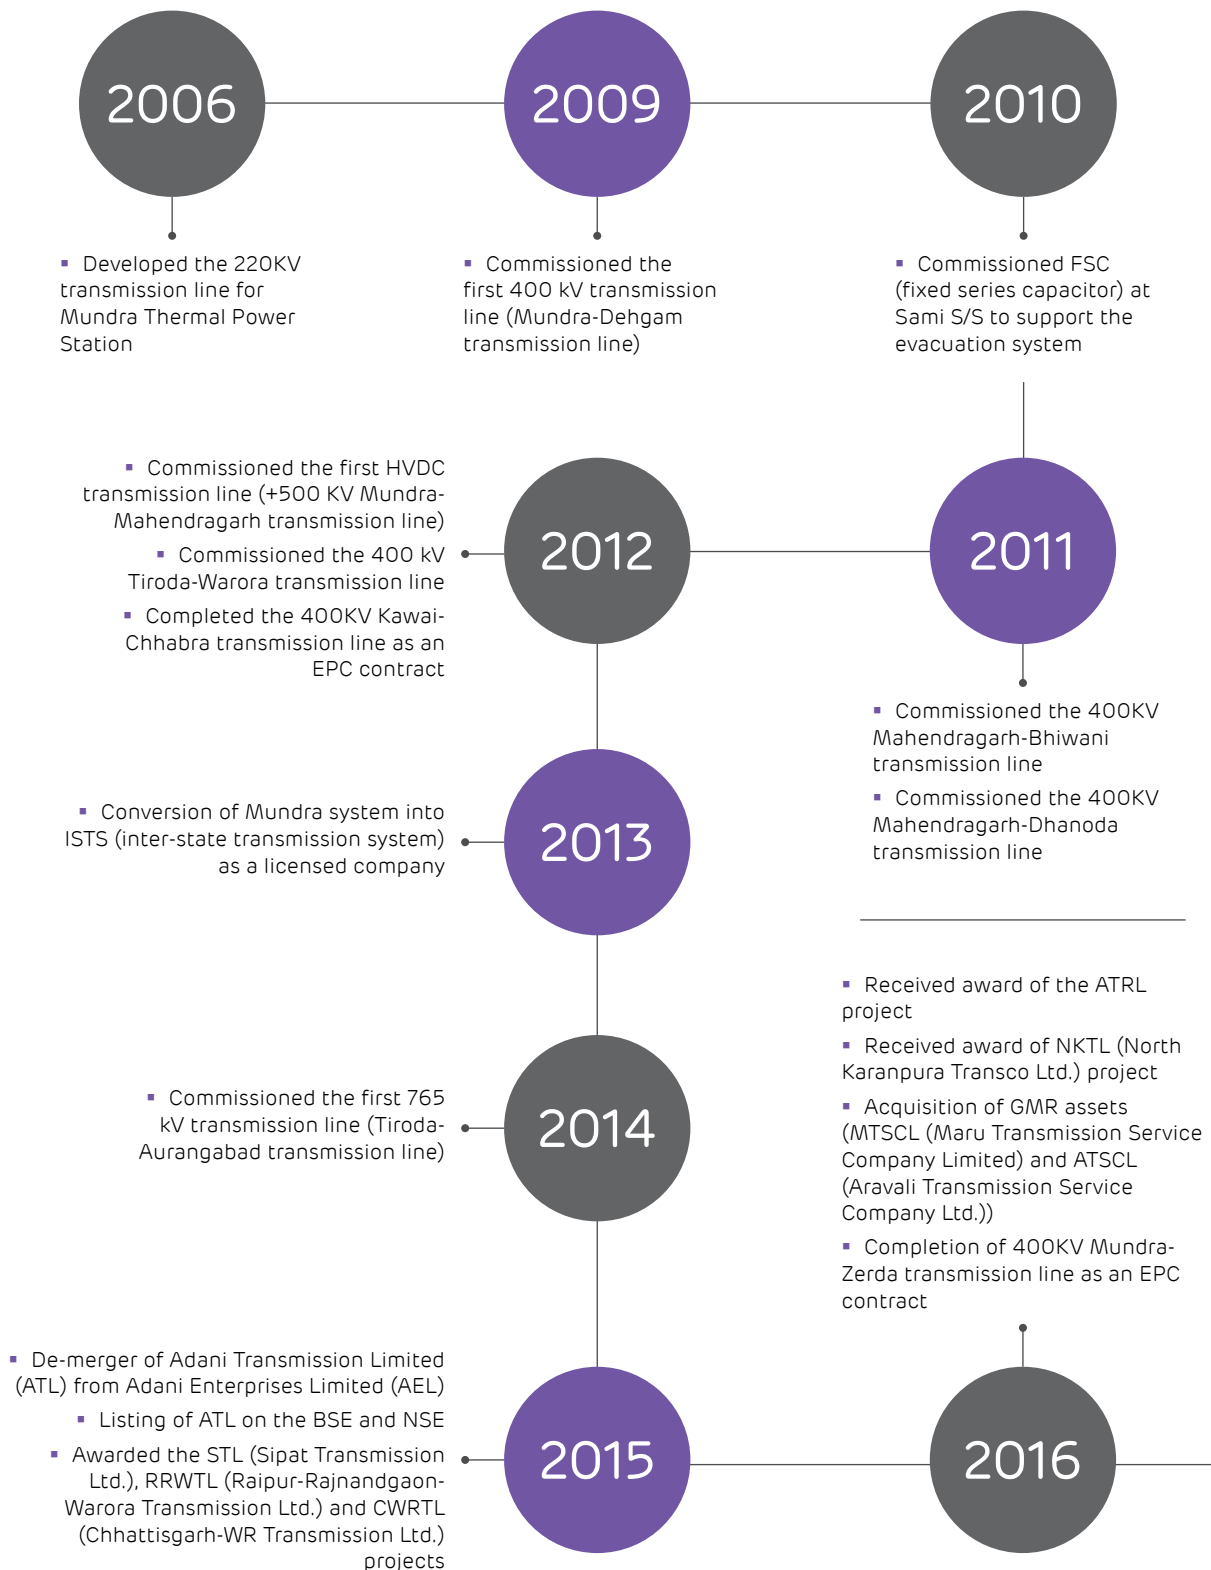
2006

2009

2010

▪ Developed the 220KV transmission line for Mundra Thermal Power Station

▪ Commissioned the first 400 kV transmission line (Mundra-Dehgam transmission line)

▪ Commissioned FSC (fixed series capacitor) at Sami S/S to support the evacuation system

▪ Commissioned the first HVDC transmission line (+500 KV Mundra-Mahendragarh transmission line)

▪ Commissioned the 400 kV Tiroda-Warora transmission line

▪ Completed the 400KV Kawai-Chhabra transmission line as an EPC contract

2012

2011

▪ Commissioned the 400KV Mahendragarh-Bhiwani transmission line

▪ Commissioned the 400KV Mahendragarh-Dhanoda transmission line

▪ Conversion of Mundra system into ISTS (inter-state transmission system) as a licensed company

2013

▪ Received award of the ATRL project

▪ Received award of NKTL (North Karanpura Transco Ltd.) project

▪ Acquisition of GMR assets (MTSCL (Maru Transmission Service Company Limited) and ATSCL (Aravali Transmission Service Company Ltd.))

▪ Completion of 400KV Mundra-Zerda transmission line as an EPC contract

▪ Commissioned the first 765 kV transmission line (Tiroda-Aurangabad transmission line)

2014

▪ De-merger of Adani Transmission Limited (ATL) from Adani Enterprises Limited (AEL)

▪ Listing of ATL on the BSE and NSE

▪ Awarded the STL (Sipat Transmission Ltd.), RRWTL (Raipur-Rajnandgaon-Warora Transmission Ltd.) and CWRTL (Chhattisgarh-WR Transmission Ltd.) projects

2015

2016